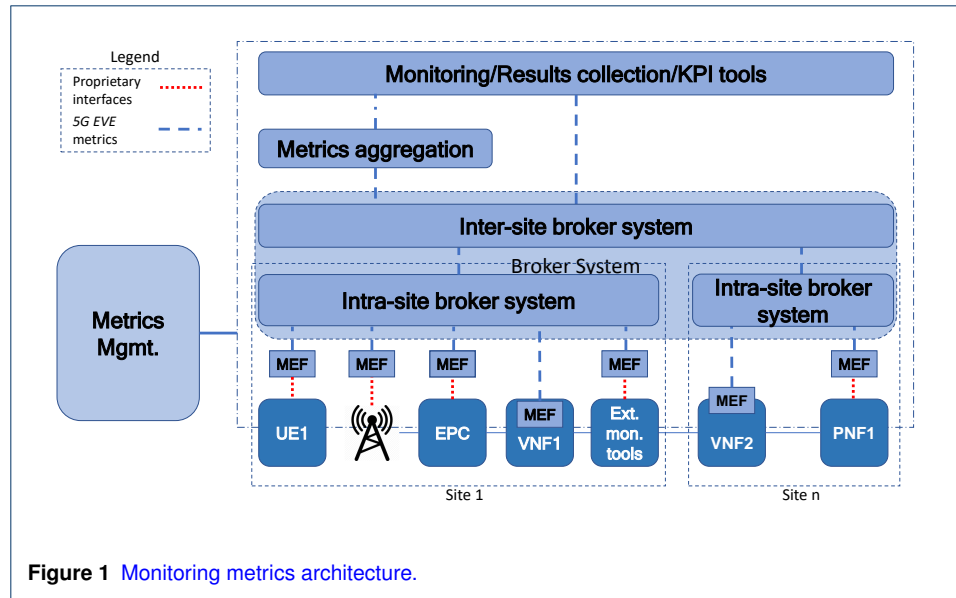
Legend
Proprietary interfaces
5G EVE metrics

Monitoring/Results collection/KPI tools

Metrics aggregation

Inter-site broker system

Broker System

Metrics Mgmt.

Intra-site broker system

Intra-site broker system

MEF
MEF
MEF
MEF
MEF
MEF
MEF
MEF

UE1
EPC
VNF1
Ext. mon. tools
VNF2
PNF1

Site 1
Site n

Figure 1 Monitoring metrics architecture.